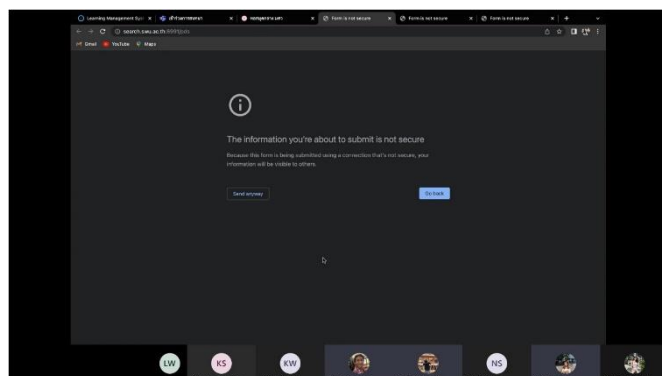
Learning Management Syst ×
เข้าร่วมการสอนสด ×
ระบบคูลสอบ swu ×
Form is not secure ×
Form is not secure ×
Form is not secure ×
+

search.swu.ac.th:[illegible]

Gmail
YouTube
Maps

The information you're about to submit is not secure

Because this form is being submitted using a connection that's not secure, your information will be visible to others.

Send anyway

Go back

LW
KS
KW
NS